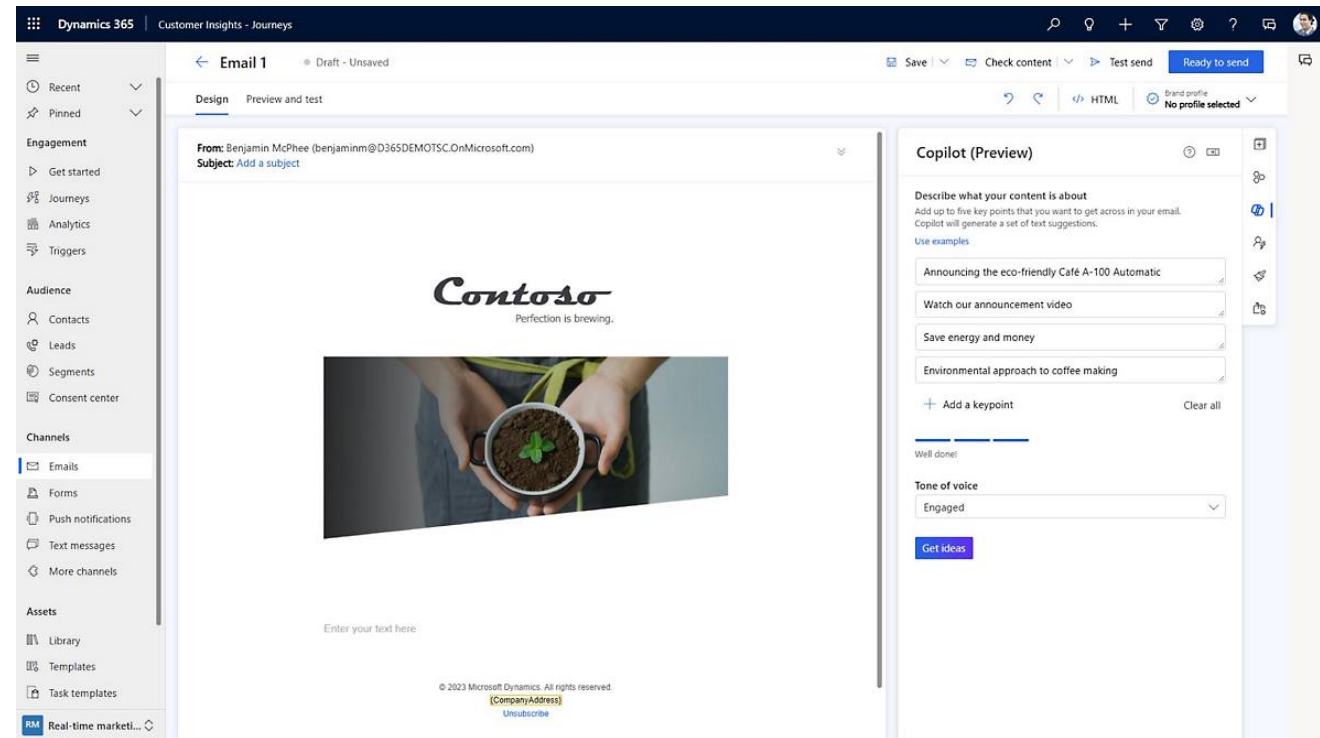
Dynamics 365 | Customer Insights - Journeys

Recent
Pinned
Engagement
Get started
Journeys
Analytics
Triggers
Audience
Contacts
Leads
Segments
Consent center
Channels
Emails
Forms
Push notifications
Text messages
More channels
Assets
Library
Templates
Task templates
RM Real-time marketi...

Email 1 • Draft - Unsaved
Save | Check content | Test send | Ready to send
Design Preview and test
HTML
Brand profile
No profile selected

From: Benjamin McPhee (benjaminm@D365DEMOTSC.OnMicrosoft.com)
Subject: Add a subject

Contoso
Perfection is brewing.

Enter your text here

© 2023 Microsoft Dynamics. All rights reserved.
{CompanyAddress}
Unsubscribe

Copilot (Preview)
Describe what your content is about
Add up to five key points that you want to get across in your email. Copilot will generate a set of text suggestions.
Use examples
Announcing the eco-friendly Café A-100 Automatic
Watch our announcement video
Save energy and money
Environmental approach to coffee making
+ Add a keypoint
Clear all
Well done!
Tone of voice
Engaged
Get ideas